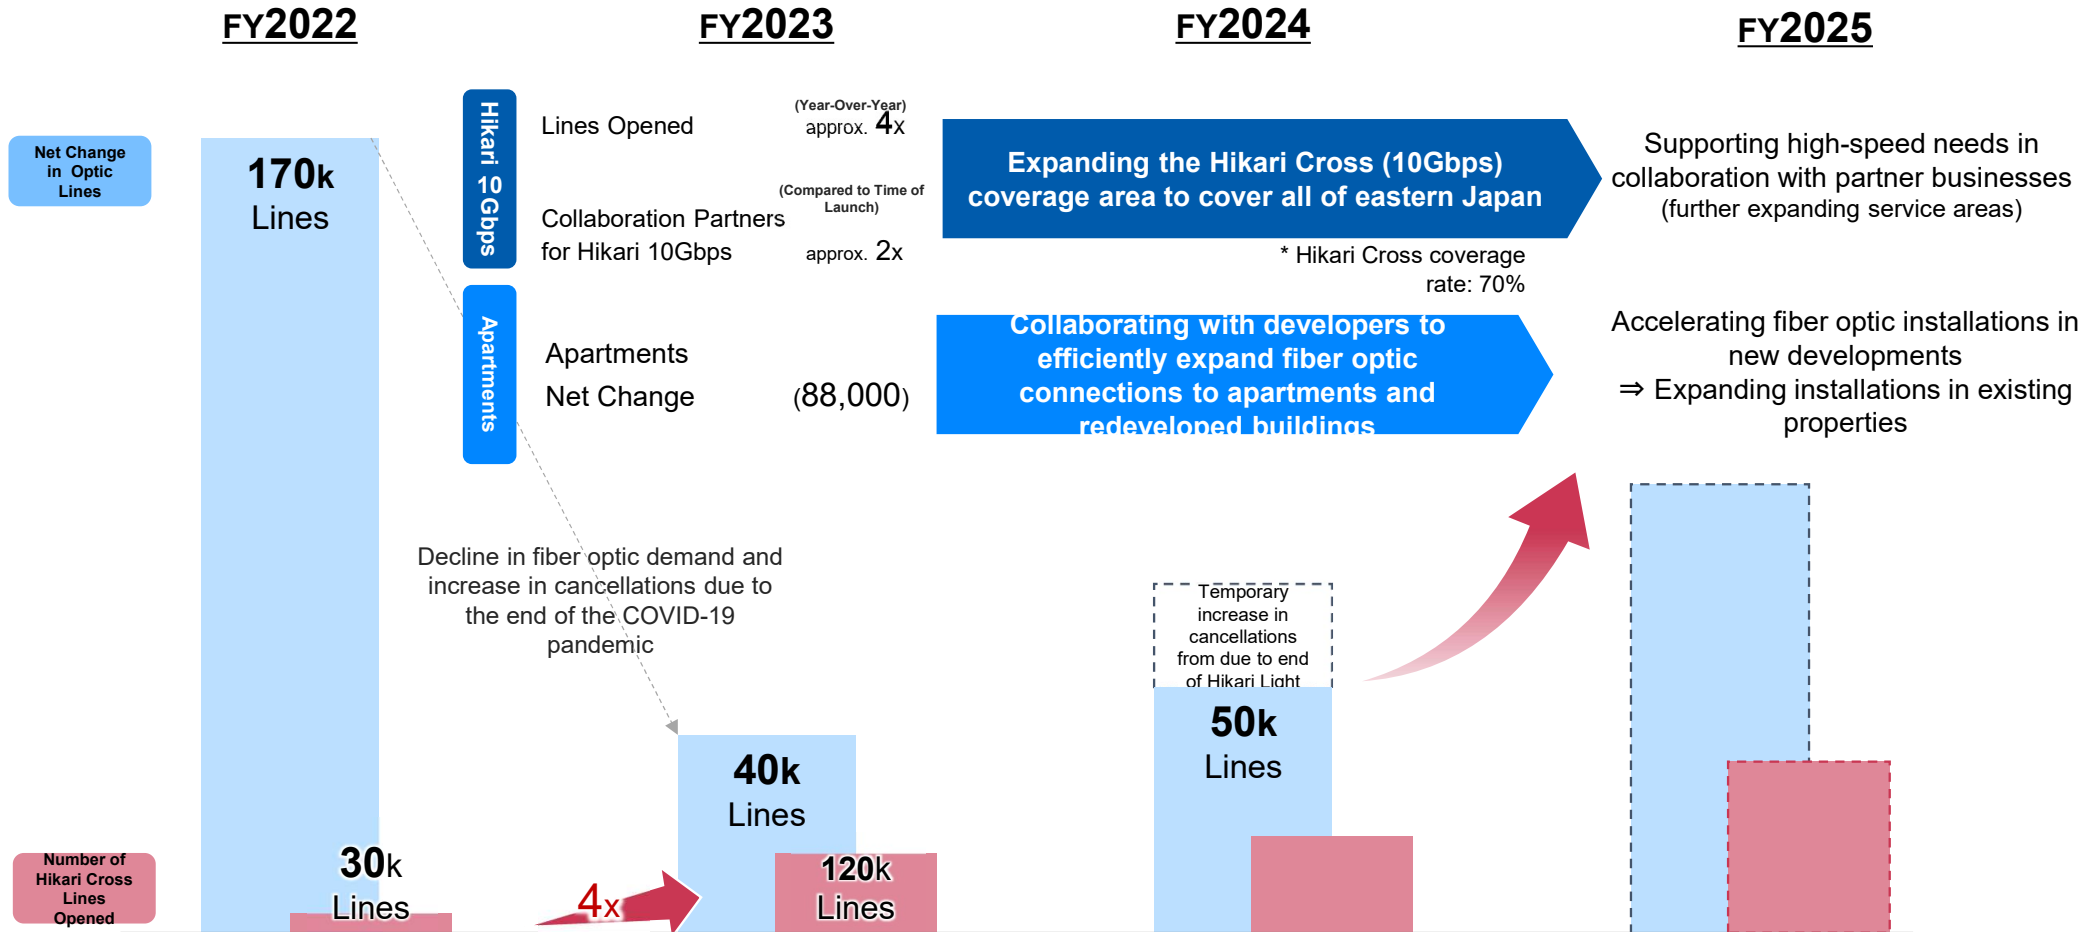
FY2022

FY2023

FY2024

FY2025

Net Change in Optic Lines

170k Lines

Hikari 10 Gbps

Lines Opened

(Year-Over-Year) approx. 4x

Collaboration Partners for Hikari 10Gbps

(Compared to Time of Launch) approx. 2x

Expanding the Hikari Cross (10Gbps) coverage area to cover all of eastern Japan

* Hikari Cross coverage rate: 70%

Supporting high-speed needs in collaboration with partner businesses (further expanding service areas)

Apartments

Apartments Net Change

(88,000)

Collaborating with developers to efficiently expand fiber optic connections to apartments and redeveloped buildings

Accelerating fiber optic installations in new developments
⇒ Expanding installations in existing properties

Decline in fiber optic demand and increase in cancellations due to the end of the COVID-19 pandemic

Temporary increase in cancellations from due to end of Hikari Light

40k Lines

50k Lines

Number of Hikari Cross Lines Opened

30k Lines

4x

120k Lines